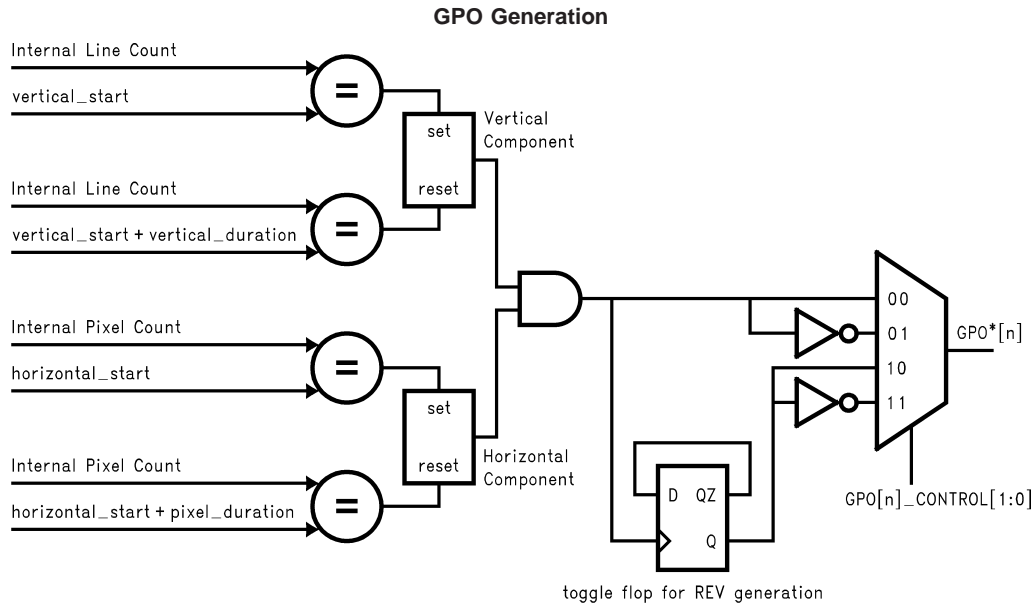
GPO Generation

Internal Line Count

vertical_start

=

set

reset

Vertical Component

Internal Line Count

vertical_start + vertical_duration

=

Internal Pixel Count

horizontal_start

=

set

reset

Horizontal Component

Internal Pixel Count

horizontal_start + pixel_duration

=

00

01

10

11

GPO*[n]

GPO[n]_CONTROL[1:0]

D

QZ

Q

toggle flop for REV generation